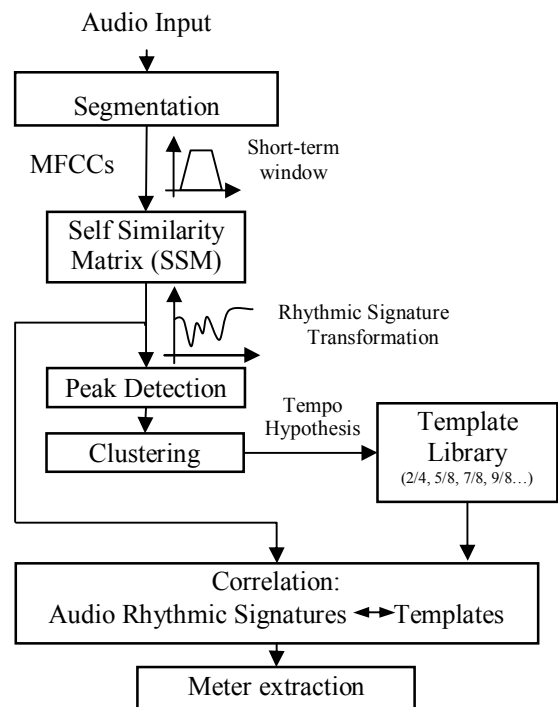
Audio Input

Segmentation

MFCCs

Short-term window

Self Similarity Matrix (SSM)

Rhythmic Signature Transformation

Peak Detection

Clustering

Tempo Hypothesis

Template Library (2/4, 5/8, 7/8, 9/8…)

Correlation: Audio Rhythmic Signatures ↔ Templates

Meter extraction